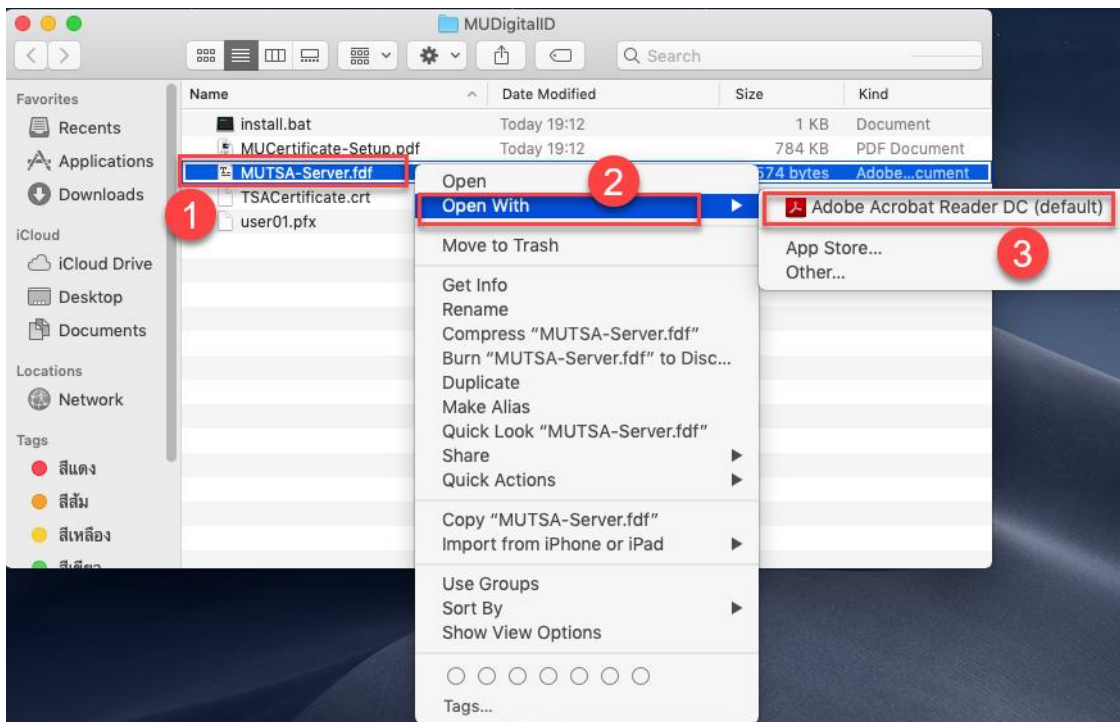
MUDigitalID

Search

Favorites
Recents
Applications
Downloads
iCloud
iCloud Drive
Desktop
Documents
Locations
Network
Tags
สีแดง
สีส้ม
สีเหลือง
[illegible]

| Name | Date Modified | Size | Kind |
|---|---|---|---|
| install.bat | Today 19:12 | 1 KB | Document |
| MUCertificate-Setup.pdf | Today 19:12 | 784 KB | PDF Document |
| MUTSA-Server.fdf | | 574 bytes | Adobe...cument |
| TSACertificate.crt | | | |
| user01.pfx | | | |

1
2
3

Open
Open With
Move to Trash
Get Info
Rename
Compress “MUTSA-Server.fdf”
Burn “MUTSA-Server.fdf” to Disc...
Duplicate
Make Alias
Quick Look “MUTSA-Server.fdf”
Share
Quick Actions
Copy “MUTSA-Server.fdf”
Import from iPhone or iPad
Use Groups
Sort By
Show View Options
Tags...

Adobe Acrobat Reader DC (default)
App Store...
Other...